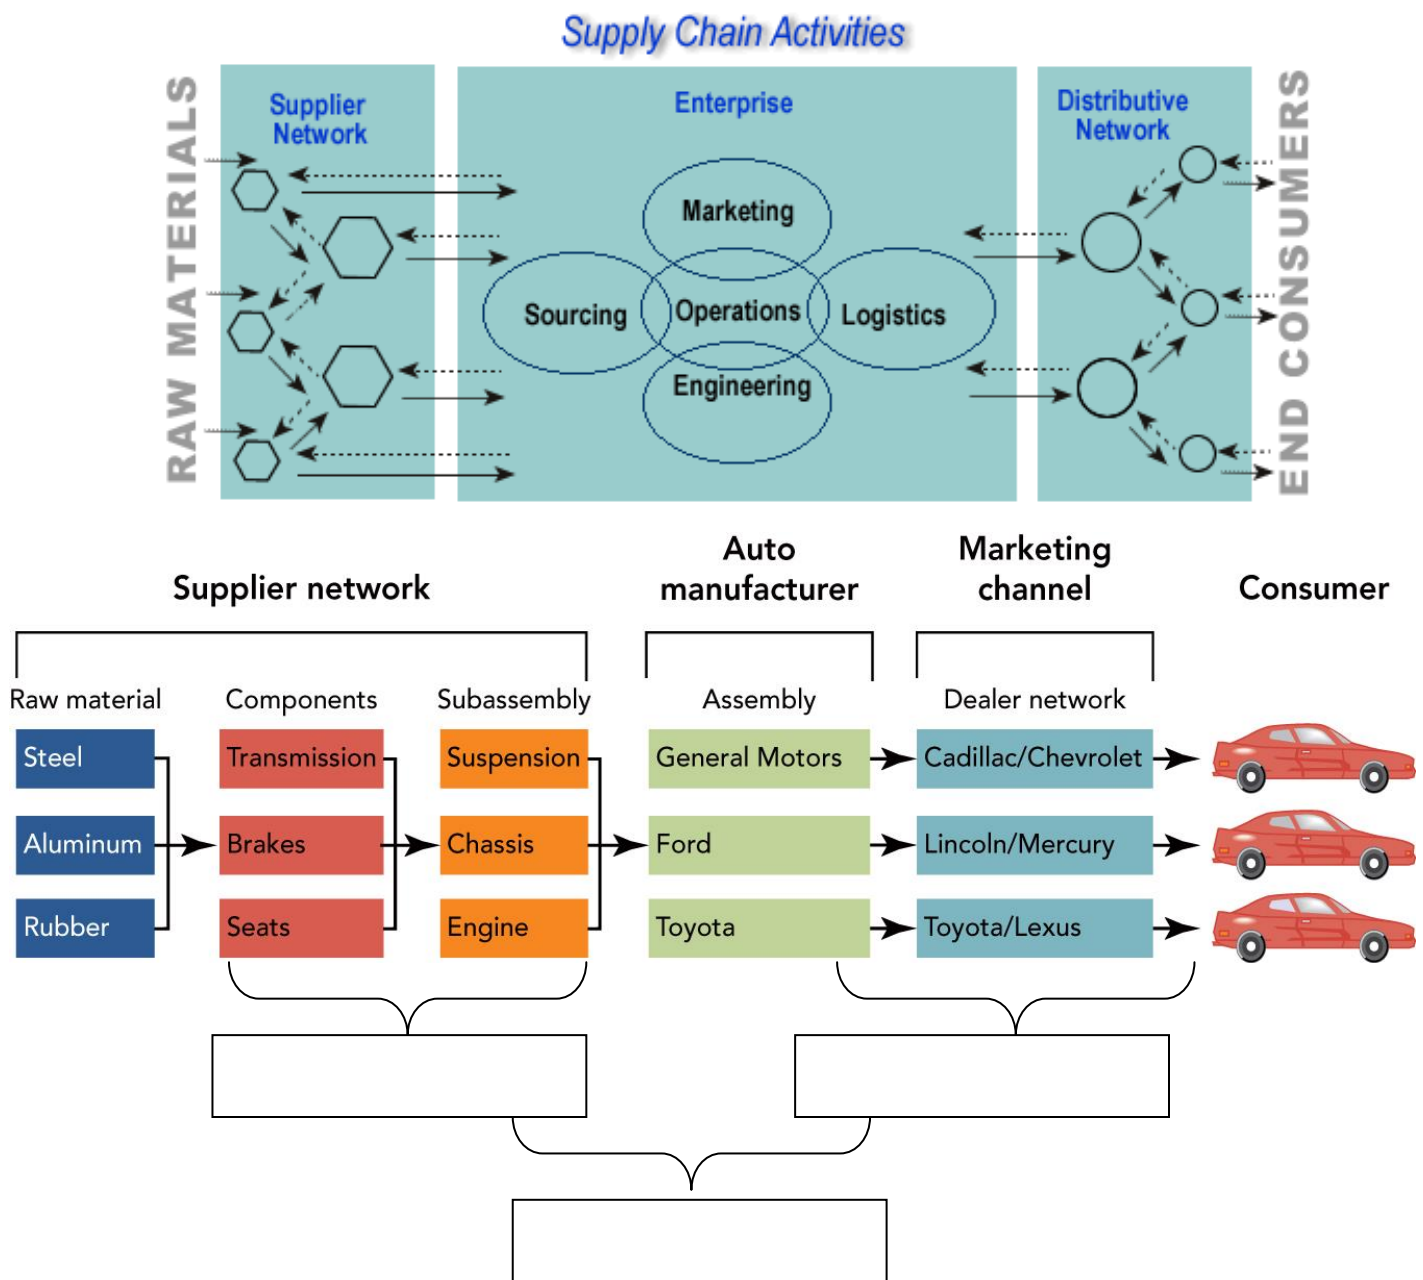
Supply Chain Activities

RAW MATERIALS

Supplier Network

Enterprise

Marketing

Sourcing

Operations

Logistics

Engineering

Distributive Network

END CONSUMERS

Supplier network

Auto manufacturer

Marketing channel

Consumer

Raw material

Components

Subassembly

Assembly

Dealer network

Steel

Aluminum

Rubber

Transmission

Brakes

Seats

Suspension

Chassis

Engine

General Motors

Ford

Toyota

Cadillac/Chevrolet

Lincoln/Mercury

Toyota/Lexus